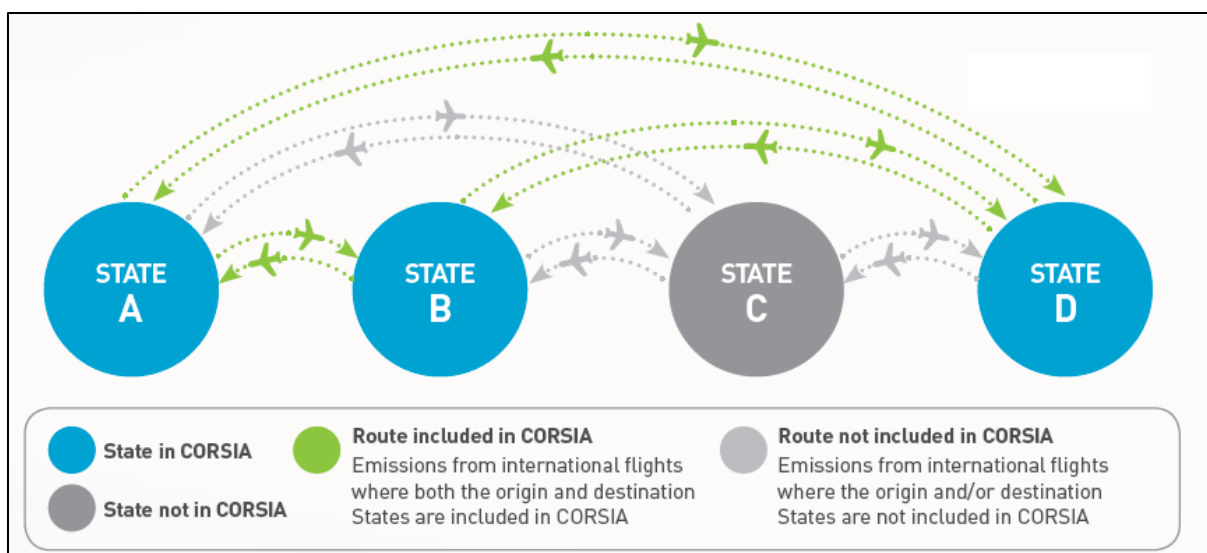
STATE
A

STATE
B

STATE
C

STATE
D

State in CORSIA

State not in CORSIA

Route included in CORSIA
Emissions from international flights where both the origin and destination States are included in CORSIA

Route not included in CORSIA
Emissions from international flights where the origin and/or destination States are not included in CORSIA